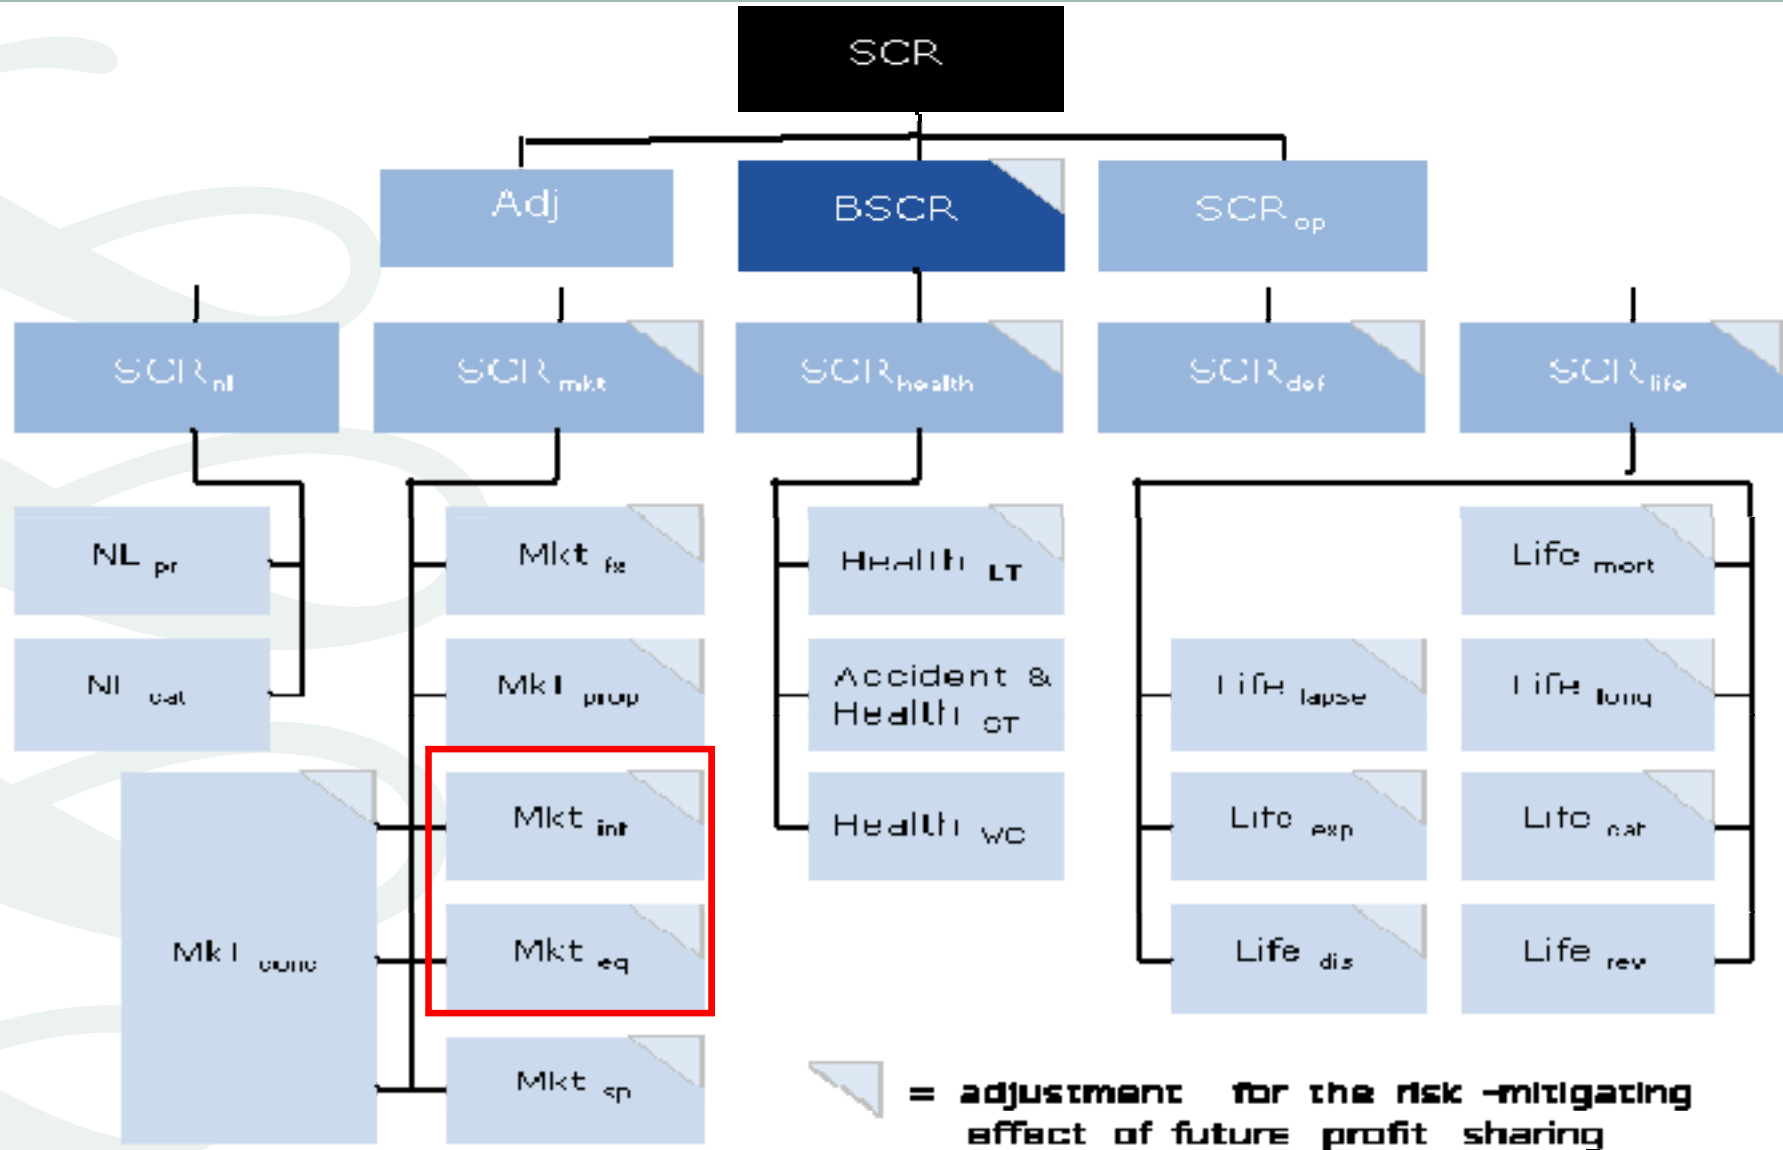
SCR

Adj

BSCR

$SCR_{op}$

$SCR_{nl}$

$SCR_{mkt}$

$SCR_{health}$

$SCR_{def}$

$SCR_{life}$

$NL_{pr}$

$NL_{cat}$

$Mkt_{conc}$

$Mkt_{fx}$

$Mkt_{prop}$

$Mkt_{int}$

$Mkt_{eq}$

$Mkt_{sp}$

$Health_{LT}$

Accident & $Health_{ST}$

$Health_{WC}$

$Life_{lapse}$

$Life_{exp}$

$Life_{dis}$

$Life_{mort}$

$Life_{long}$

$Life_{cat}$

$Life_{rev}$

= adjustment for the risk -mitigating effect of future profit sharing